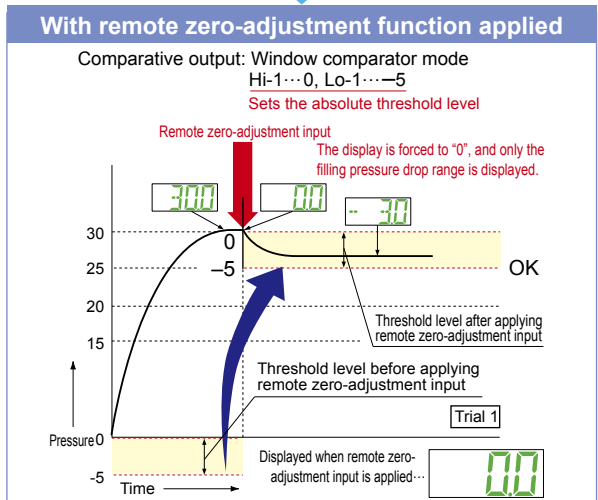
With remote zero-adjustment function applied

Comparative output: Window comparator mode
Hi-1···0, Lo-1···−5
Sets the absolute threshold level

Remote zero-adjustment input

The display is forced to "0", and only the filling pressure drop range is displayed.

30.0

0.0

- 3.0

30
25
20
15
0
-5

0
−5

OK

Threshold level after applying remote zero-adjustment input

Threshold level before applying remote zero-adjustment input

Trial 1

Pressure

Time

Displayed when remote zero-adjustment input is applied···

0.0